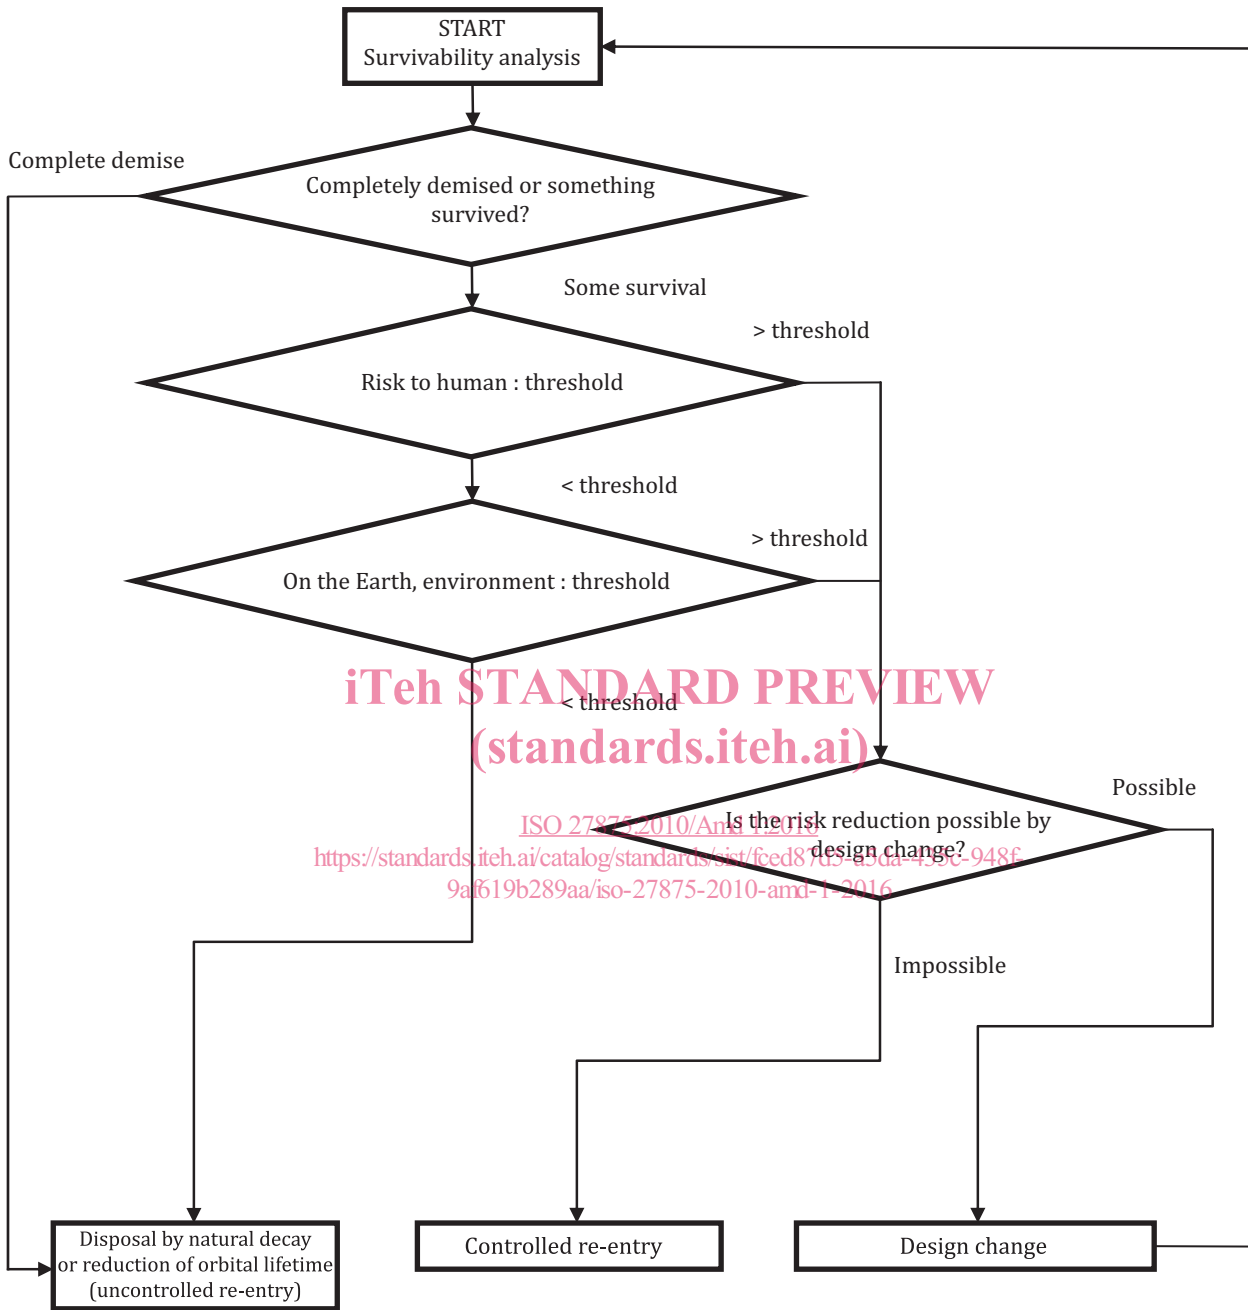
START
Survivability analysis

Complete demise

Completely demised or something survived?

Some survival

> threshold

Risk to human : threshold

< threshold

> threshold

On the Earth, environment : threshold

iTeh STANDARD PREVIEW
(standards.iteh.ai)

< threshold

Possible

Is the risk reduction possible by design change?

ISO 27875:2010/Amd 1:2016
https://standards.iteh.ai/catalog/standards/sist/fced87d5-a5da-435c-948f-9af619b289aa/iso-27875-2010-amd-1-2016

Impossible

Disposal by natural decay or reduction of orbital lifetime (uncontrolled re-entry)

Controlled re-entry

Design change